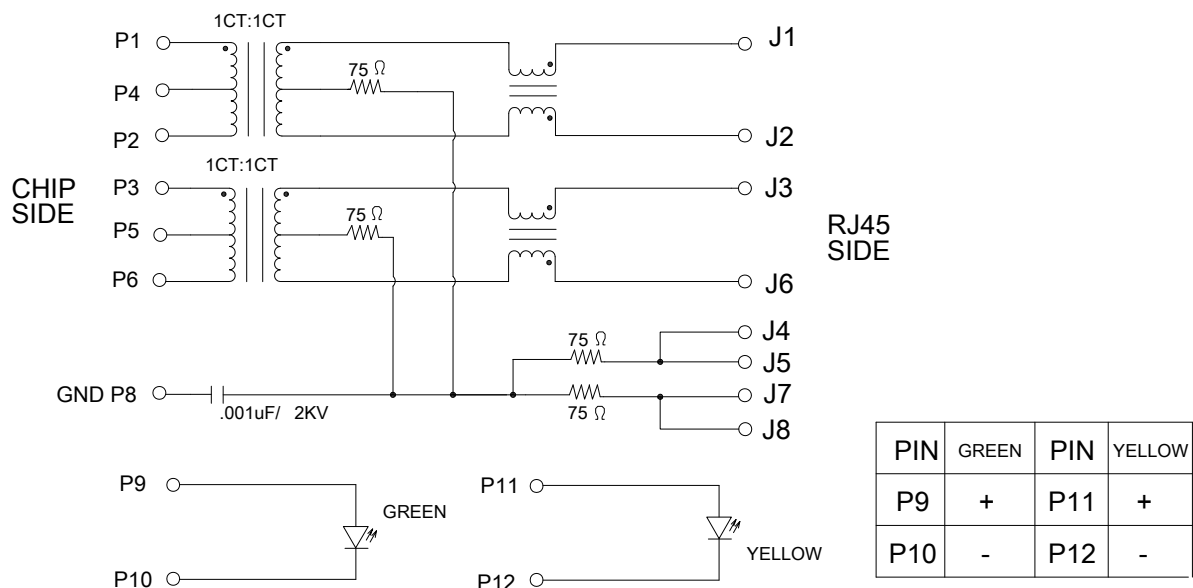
1CT:1CT

P1

P4

P2

1CT:1CT

CHIP SIDE

P3

P5

P6

75 Ω

75 Ω

J1

J2

J3

RJ45 SIDE

J6

75 Ω

J4

J5

GND P8

.001uF/ 2KV

75 Ω

J7

J8

P9

GREEN

P10

P11

YELLOW

P12

| PIN | GREEN | PIN | YELLOW |
|---|---|---|---|
| P9 | + | P11 | + |
| P10 | - | P12 | - |